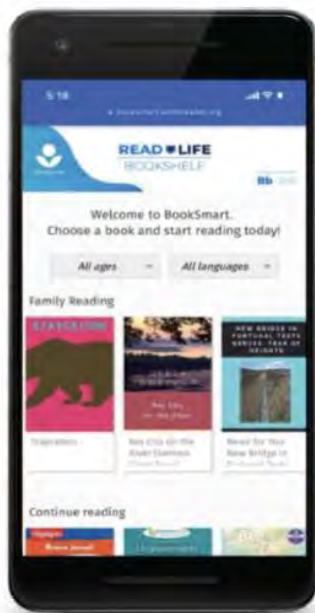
5:18

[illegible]

READ♥LIFE
BOOKSHELF

Welcome to BookSmart.
Choose a book and start reading today!

All ages
All languages

Family Reading

STAYCATION

Staycation

NEW BRIDGE IN PORTUGAL TESTS NERVES. FEAR OF HEIGHTS

Continue reading